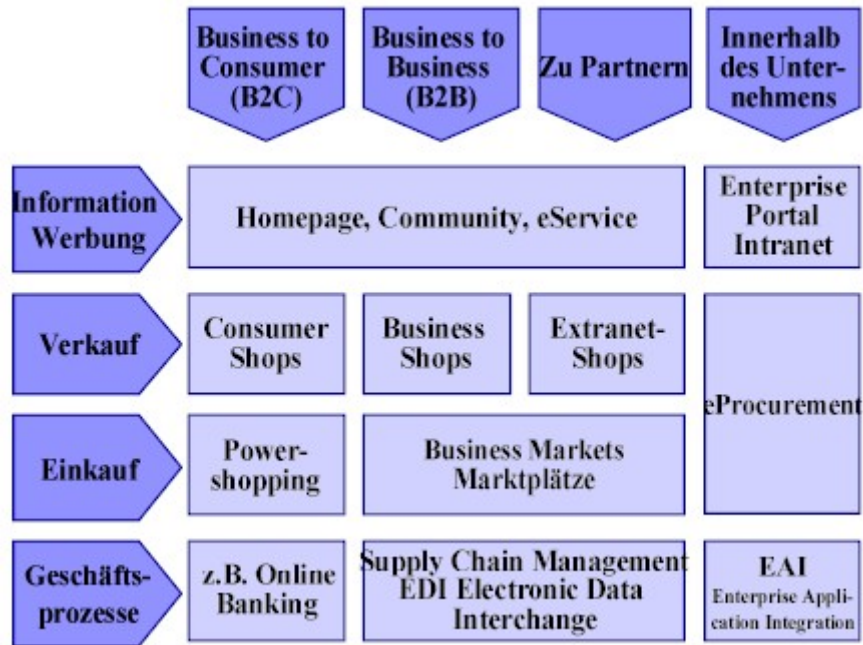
| | Business to Consumer (B2C) | Business to Business (B2B) | Zu Partnern | Innerhalb des Unternehmens |
|---|---|---|---|---|
| Information Werbung | Homepage, Community, eService | | | Enterprise Portal Intranet |
| Verkauf | Consumer Shops | Business Shops | Extranet-Shops | eProcurement |
| Einkauf | Powershopping | Business Markets Marktplätze | | |
| Geschäftsprozesse | z.B. Online Banking | Supply Chain Management EDI Electronic Data Interchange | | EAI Enterprise Application Integration |